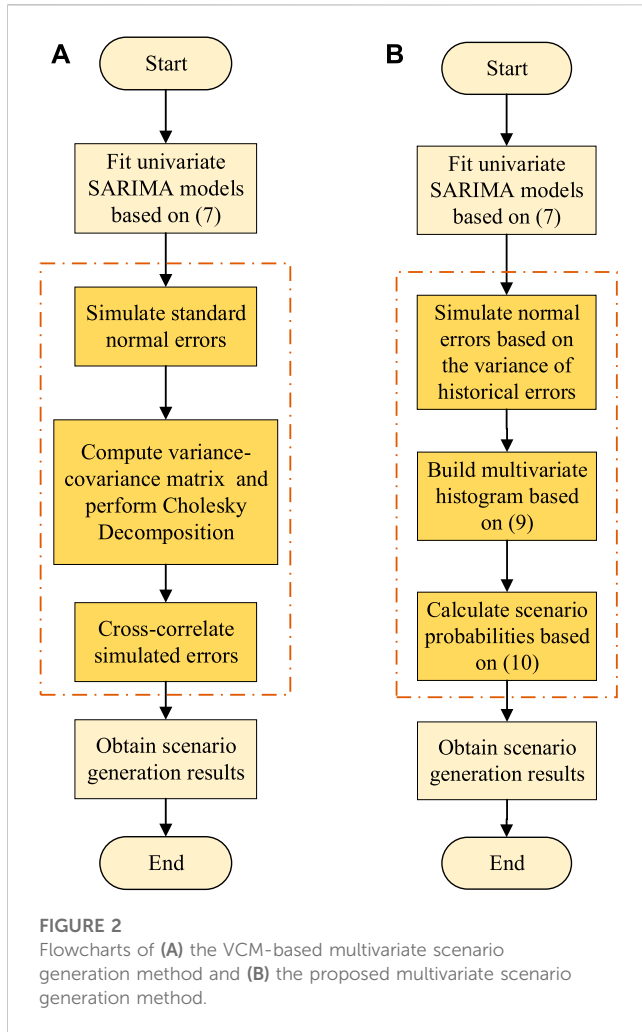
A

Start

Fit univariate SARIMA models based on (7)

Simulate standard normal errors

Compute variance-covariance matrix and perform Cholesky Decomposition

Cross-correlate simulated errors

Obtain scenario generation results

End

B

Start

Fit univariate SARIMA models based on (7)

Simulate normal errors based on the variance of historical errors

Build multivariate histogram based on (9)

Calculate scenario probabilities based on (10)

Obtain scenario generation results

End

FIGURE 2
Flowcharts of (A) the VCM-based multivariate scenario generation method and (B) the proposed multivariate scenario generation method.